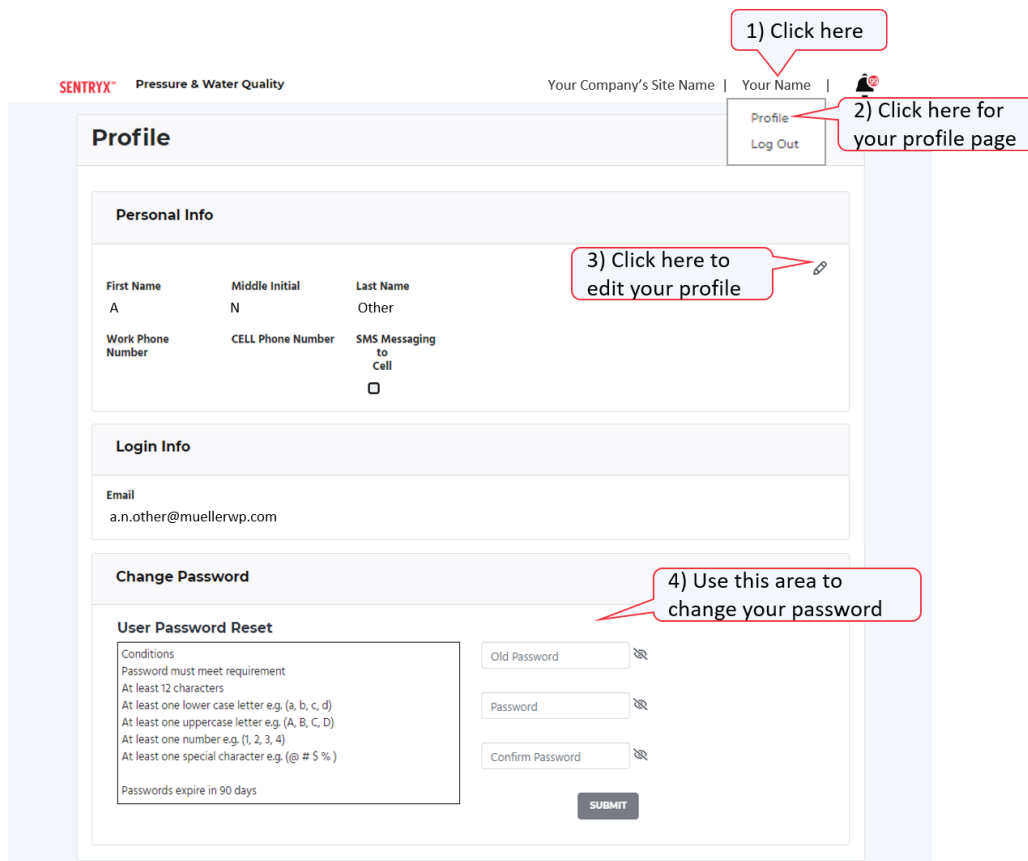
1) Click here

SENTRYX™ Pressure & Water Quality

Your Company's Site Name | Your Name |

99

Profile
Log Out

2) Click here for your profile page

Profile

Personal Info

3) Click here to edit your profile

First Name
A

Middle Initial
N

Last Name
Other

Work Phone Number

CELL Phone Number

SMS Messaging to Cell

Login Info

Email
a.n.other@muellerwp.com

Change Password

4) Use this area to change your password

User Password Reset

Conditions
Password must meet requirement
At least 12 characters
At least one lower case letter e.g. (a, b, c, d)
At least one uppercase letter e.g. (A, B, C, D)
At least one number e.g. (1, 2, 3, 4)
At least one special character e.g. (@ # $ % )

Passwords expire in 90 days

Old Password

Password

Confirm Password

SUBMIT